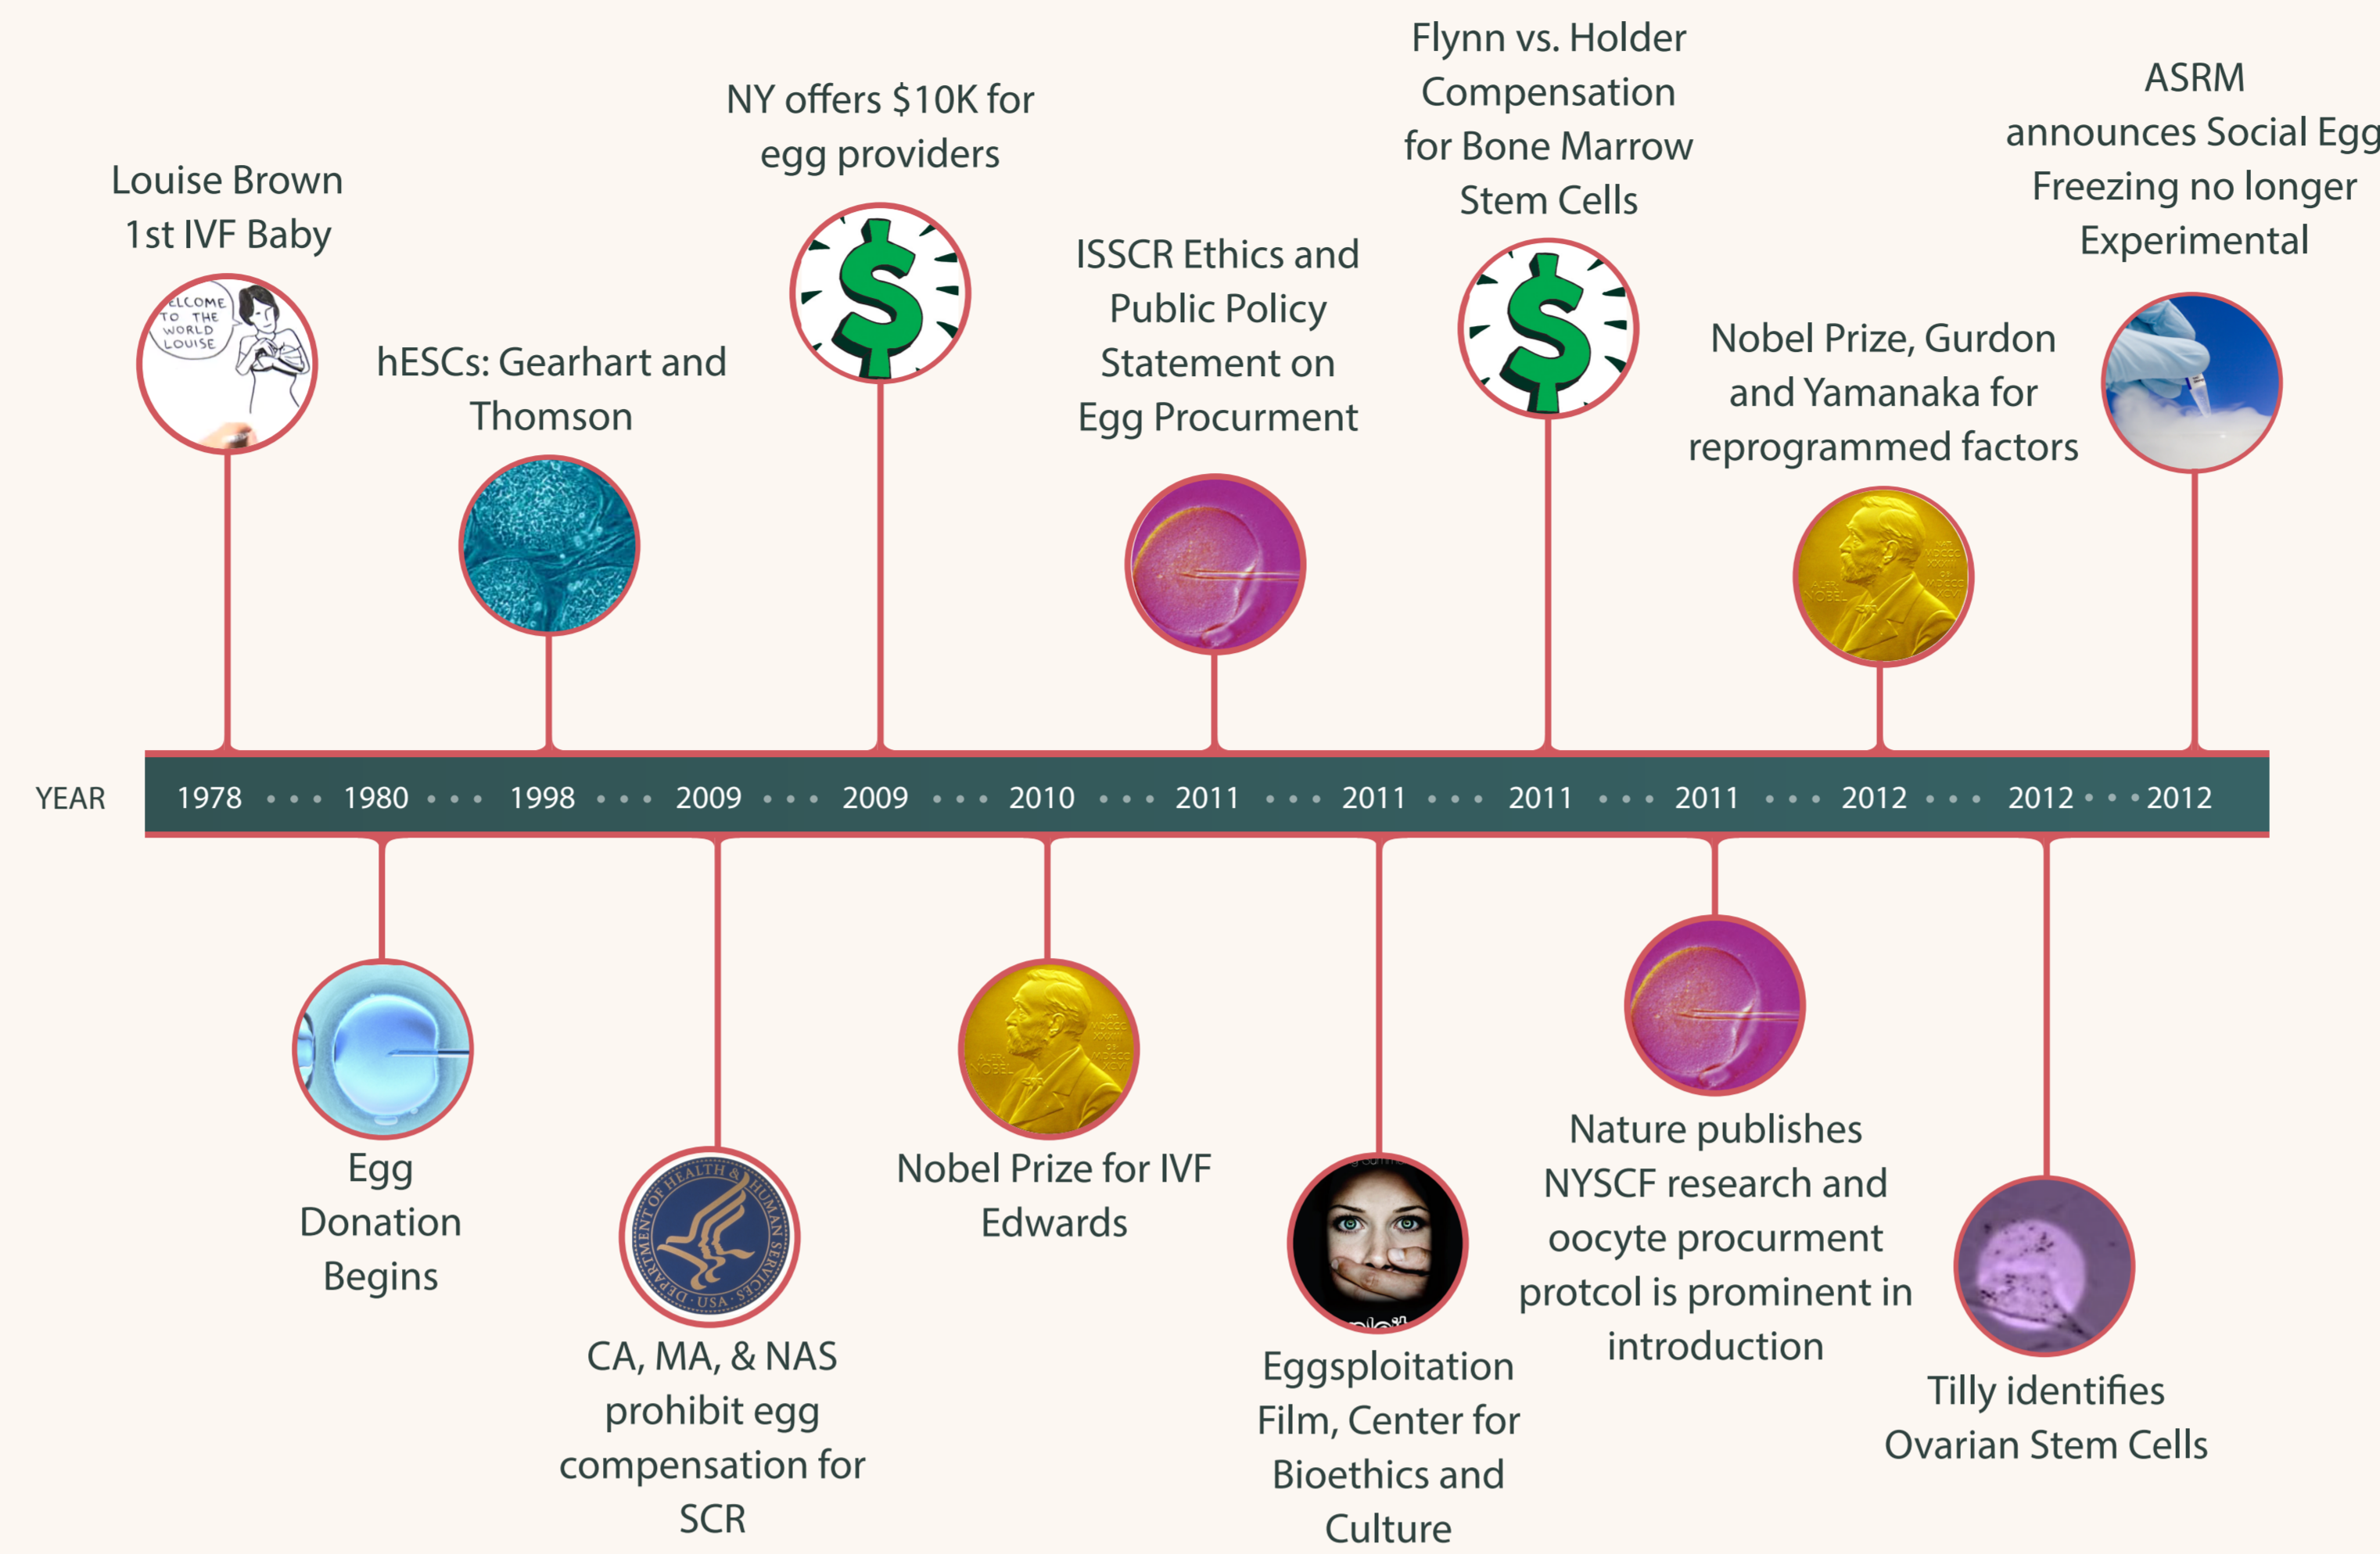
Louise Brown 1st IVF Baby

WELCOME TO THE WORLD LOUISE

hESCs: Gearhart and Thomson

NY offers $10K for egg providers

$

ISSCR Ethics and Public Policy Statement on Egg Procurment

Flynn vs. Holder Compensation for Bone Marrow Stem Cells

$

Nobel Prize, Gurdon and Yamanaka for reprogrammed factors

ASRM announces Social Egg Freezing no longer Experimental

YEAR 1978 • • • 1980 • • • 1998 • • • 2009 • • • 2009 • • • 2010 • • • 2011 • • • 2011 • • • 2011 • • • 2011 • • • 2012 • • • 2012 • • • 2012

Egg Donation Begins

DEPARTMENT OF HEALTH & HUMAN SERVICES • USA

CA, MA, & NAS prohibit egg compensation for SCR

Nobel Prize for IVF Edwards

Eggsploitation Film, Center for Bioethics and Culture

Nature publishes NYSCF research and oocyte procurment protcol is prominent in introduction

Tilly identifies Ovarian Stem Cells